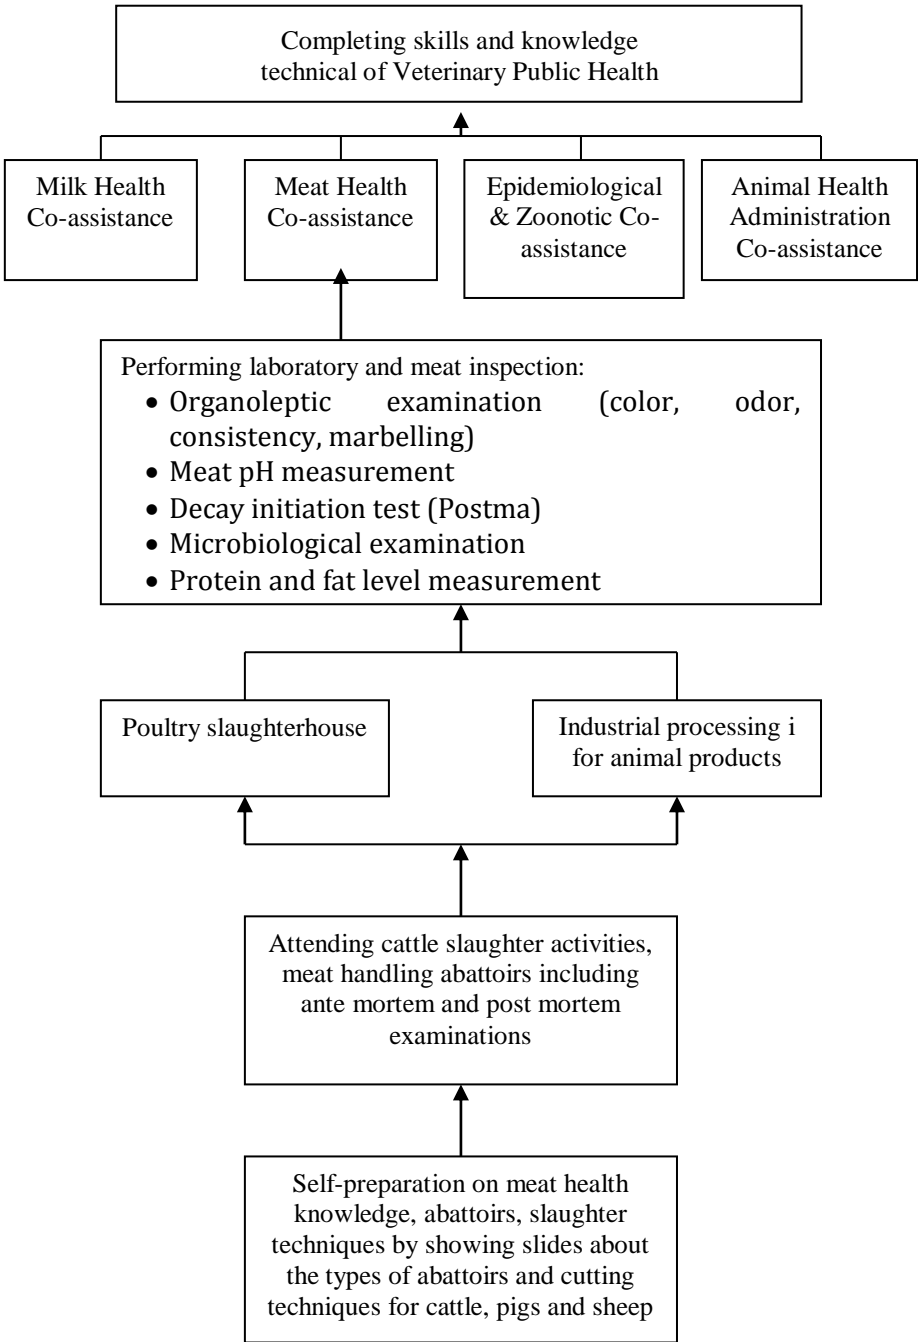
Completing skills and knowledge technical of Veterinary Public Health

Milk Health Co-assistance

Meat Health Co-assistance

Epidemiological & Zoonotic Co-assistance

Animal Health Administration Co-assistance

Performing laboratory and meat inspection:
- Organoleptic examination (color, odor, consistency, marbelling)
- Meat pH measurement
- Decay initiation test (Postma)
- Microbiological examination
- Protein and fat level measurement

Poultry slaughterhouse

Industrial processing i for animal products

Attending cattle slaughter activities, meat handling abattoirs including ante mortem and post mortem examinations

Self-preparation on meat health knowledge, abattoirs, slaughter techniques by showing slides about the types of abattoirs and cutting techniques for cattle, pigs and sheep